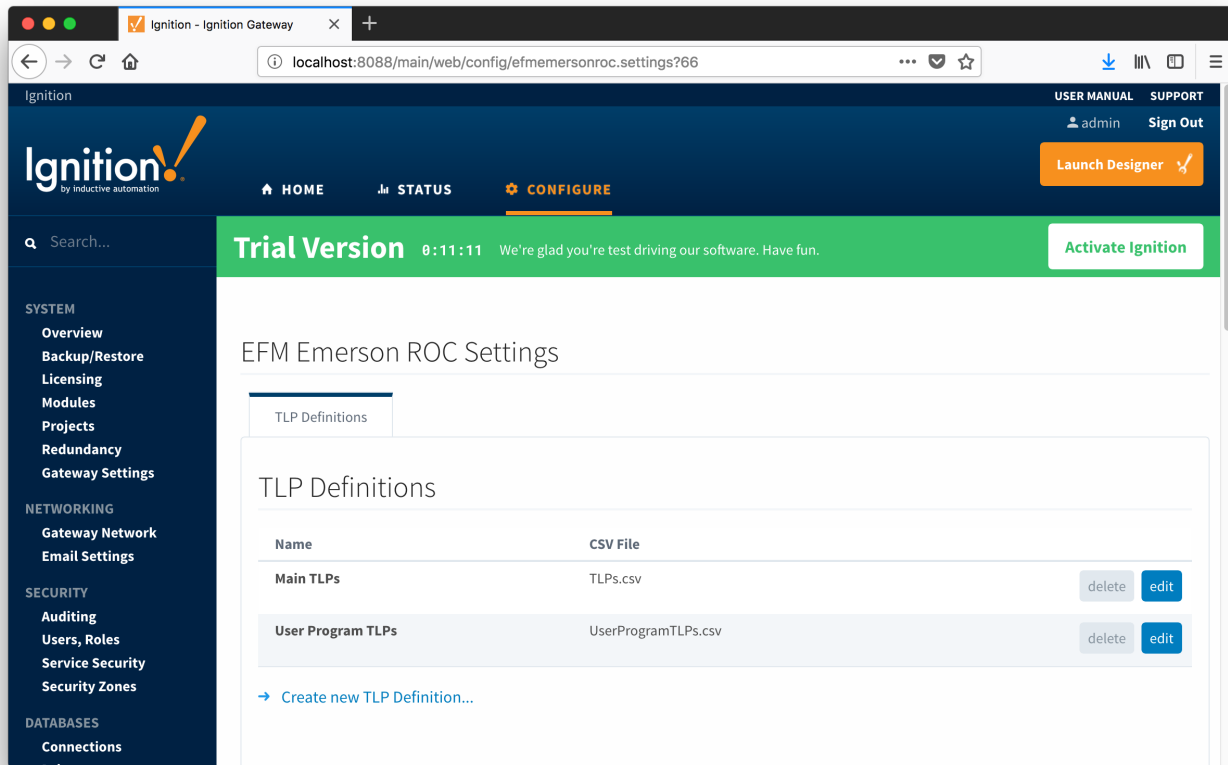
Ignition - Ignition Gateway

localhost:8088/main/web/config/efmemersonroc.settings?66

Ignition

USER MANUAL SUPPORT

admin Sign Out

Ignition!
by inductive automation

HOME STATUS CONFIGURE

Launch Designer

Search...

Trial Version 0:11:11 We're glad you're test driving our software. Have fun.

Activate Ignition

SYSTEM
Overview
Backup/Restore
Licensing
Modules
Projects
Redundancy
Gateway Settings

NETWORKING
Gateway Network
Email Settings

SECURITY
Auditing
Users, Roles
Service Security
Security Zones

DATABASES
Connections

EFM Emerson ROC Settings

TLP Definitions

TLP Definitions

| Name | CSV File | |
|---|---|---|
| Main TLPs | TLPs.csv | delete edit |
| User Program TLPs | UserProgramTLPs.csv | delete edit |

→ Create new TLP Definition...